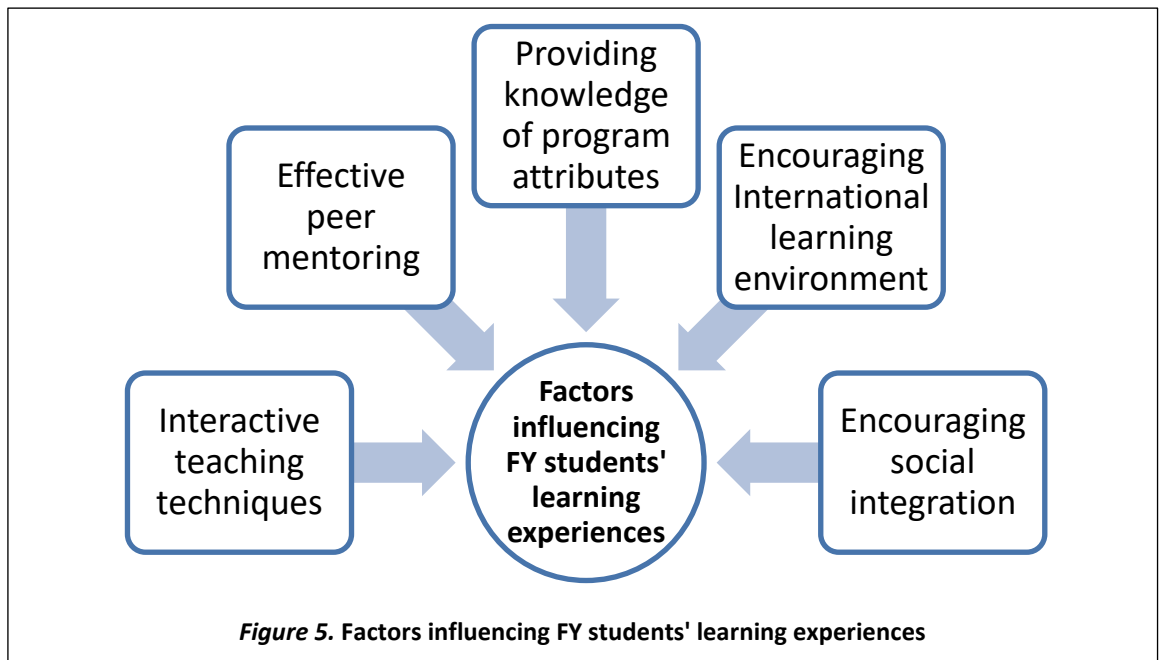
Providing knowledge of program attributes

Effective peer mentoring

Encouraging International learning environment

Interactive teaching techniques

Factors influencing FY students' learning experiences

Encouraging social integration

*Figure 5.* Factors influencing FY students' learning experiences